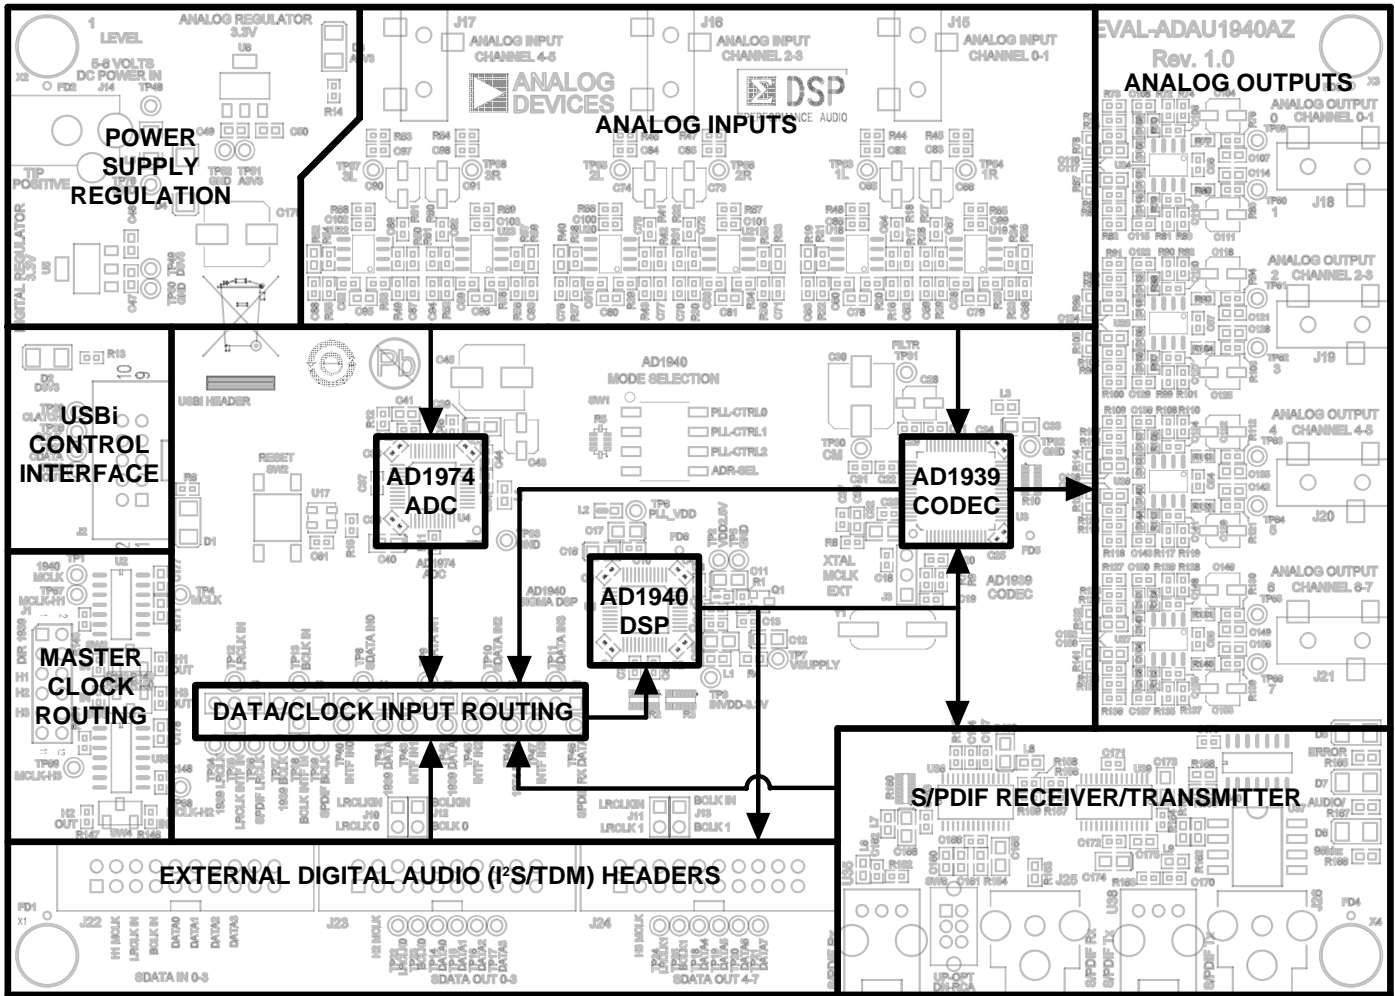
POWER SUPPLY REGULATION

ANALOG INPUTS

EVAL-ADAU1940AZ
Rev. 1.0

ANALOG OUTPUTS

USBi CONTROL INTERFACE

AD1974 ADC

AD1939 CODEC

AD1940 DSP

MASTER CLOCK ROUTING

DATA/CLOCK INPUT ROUTING

S/PDIF RECEIVER/TRANSMITTER

EXTERNAL DIGITAL AUDIO (I²S/TDM) HEADERS

ANALOG REGULATOR 3.3V
5-6 VOLTS DC POWER IN
TIP POSITIVE
ANALOG INPUT CHANNEL 4-5
ANALOG INPUT CHANNEL 2-3
ANALOG INPUT CHANNEL 0-1
ANALOG DEVICES
DSP
ANALOG OUTPUT 0 CHANNEL 0-1
ANALOG OUTPUT 2 CHANNEL 2-3
ANALOG OUTPUT 4 CHANNEL 4-5
ANALOG OUTPUT 6 CHANNEL 6-7
AD1940 MODE SELECTION
PLL-CTRL0
PLL-CTRL1
PLL-CTRL2
ADR-SEL
USBI HEADER
RESET
XTAL MCLK EXT
SDATA IN 0-3
SDATA OUT 0-3
SDATA OUT 4-7
LRCLK 0
BCLK 0
LRCLK 1
BCLK 1
ERROR
AUDIO